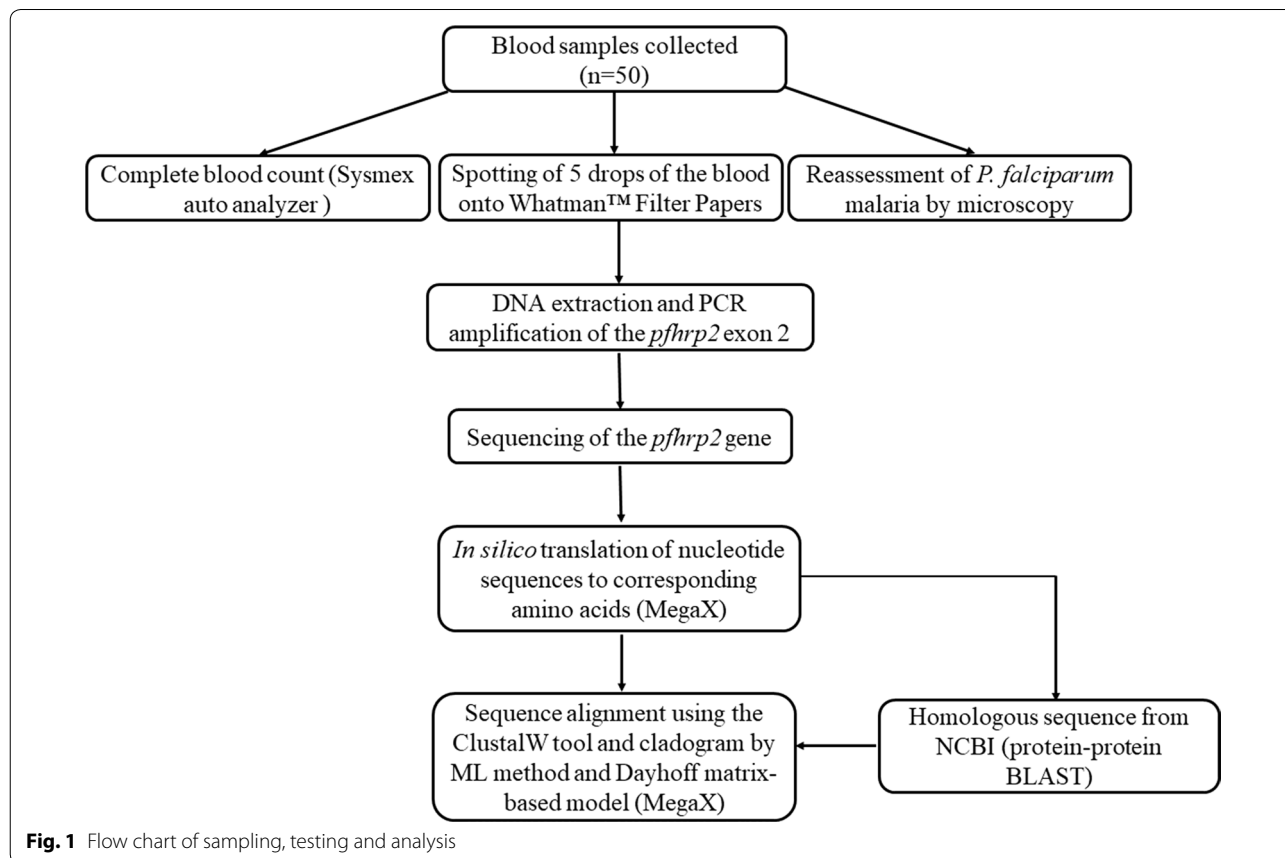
Blood samples collected (n=50)

Complete blood count (Sysmex auto analyzer )

Spotting of 5 drops of the blood onto Whatman™ Filter Papers

Reassessment of P. falciparum malaria by microscopy

DNA extraction and PCR amplification of the pfhrp2 exon 2

Sequencing of the pfhrp2 gene

In silico translation of nucleotide sequences to corresponding amino acids (MegaX)

Sequence alignment using the ClustalW tool and cladogram by ML method and Dayhoff matrix-based model (MegaX)

Homologous sequence from NCBI (protein-protein BLAST)

Fig. 1 Flow chart of sampling, testing and analysis